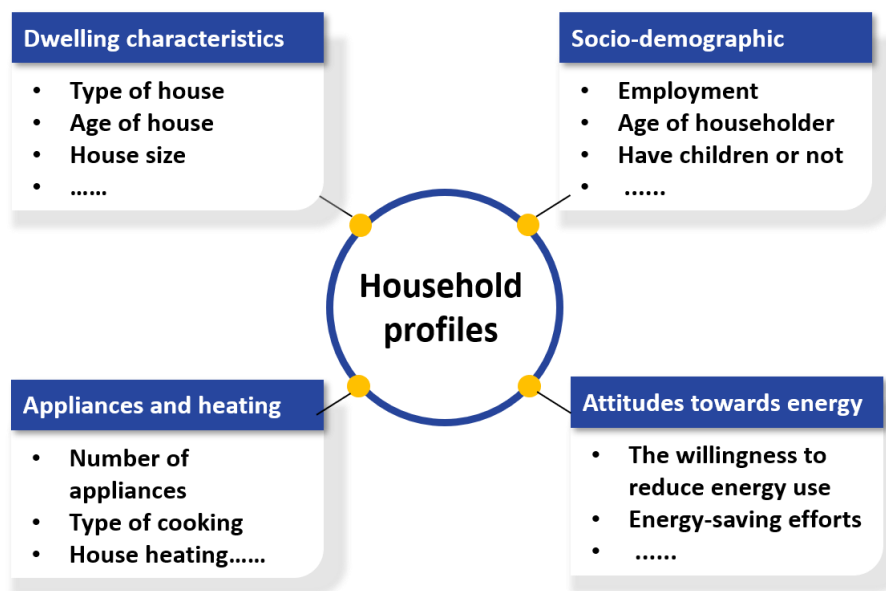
Dwelling characteristics
- Type of house
- Age of house
- House size
- ……

Socio-demographic
- Employment
- Age of householder
- Have children or not
- ……

Household profiles

Appliances and heating
- Number of appliances
- Type of cooking
- House heating……

Attitudes towards energy
- The willingness to reduce energy use
- Energy-saving efforts
- ……